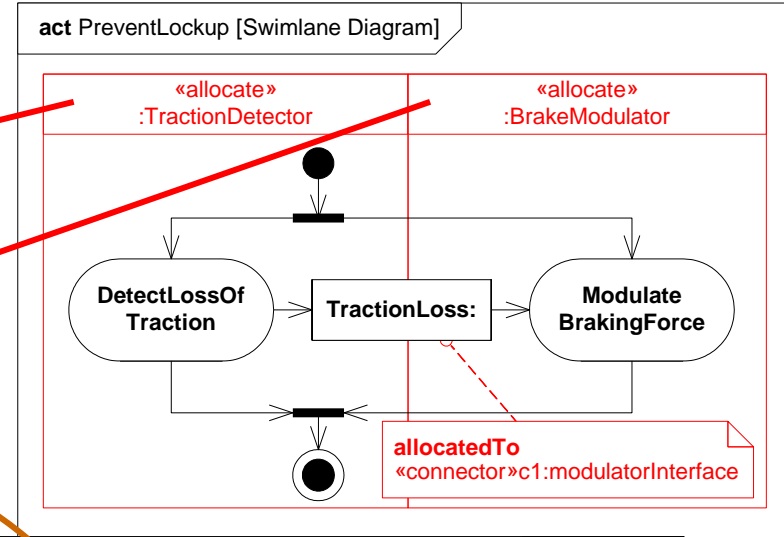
act PreventLockup [Swimlane Diagram]

«allocate»
:TractionDetector

«allocate»
:BrakeModulator

DetectLossOf Traction

TractionLoss:

Modulate BrakingForce

allocatedTo
«connector»c1:modulatorInterface